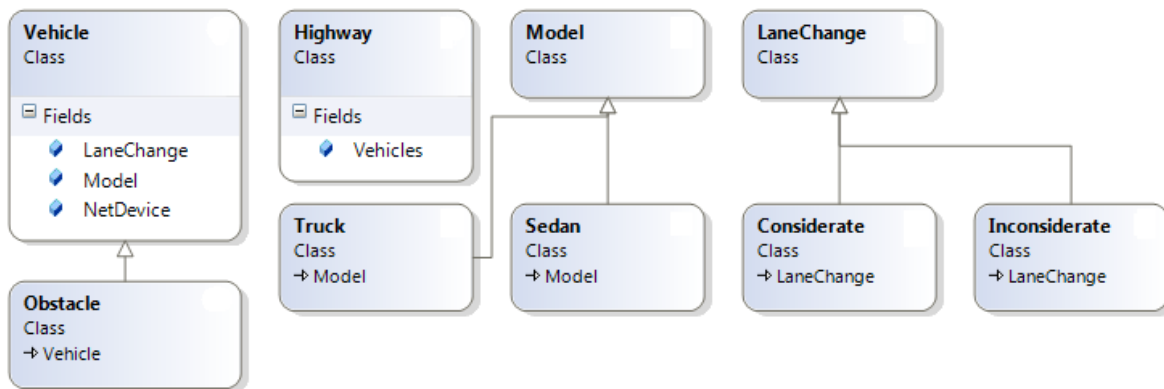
Vehicle
Class

Fields
LaneChange
Model
NetDevice

Obstacle
Class
→ Vehicle

Highway
Class

Fields
Vehicles

Truck
Class
→ Model

Model
Class

Sedan
Class
→ Model

LaneChange
Class

Considerate
Class
→ LaneChange

Inconsiderate
Class
→ LaneChange